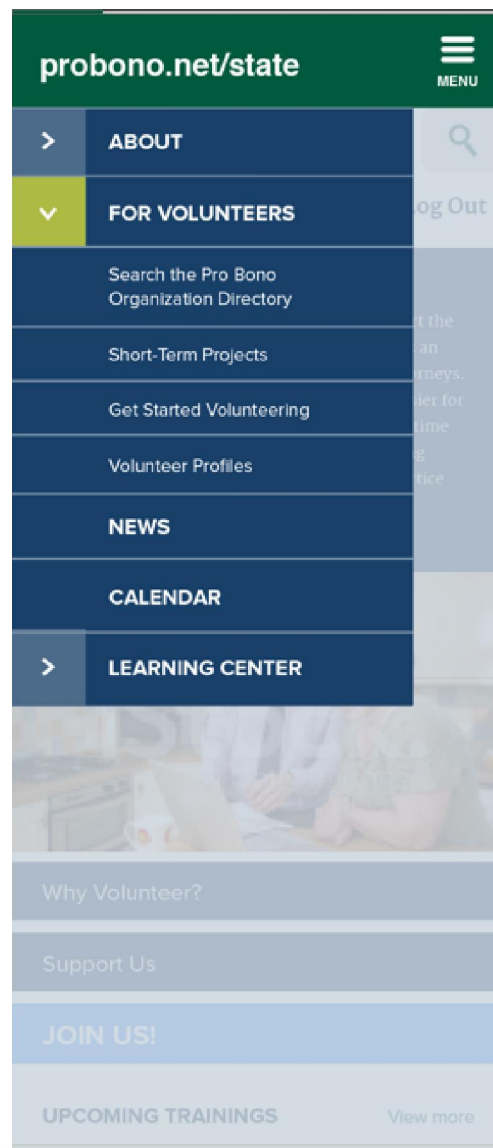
probono.net/state

MENU

>

ABOUT

FOR VOLUNTEERS

Search the Pro Bono Organization Directory

Short-Term Projects

Get Started Volunteering

Volunteer Profiles

NEWS

CALENDAR

>

LEARNING CENTER

og Out

t the
an
rneys.
ier for
time
g
tice

Why Volunteer?

Support Us

JOIN US!

UPCOMING TRAININGS

View more